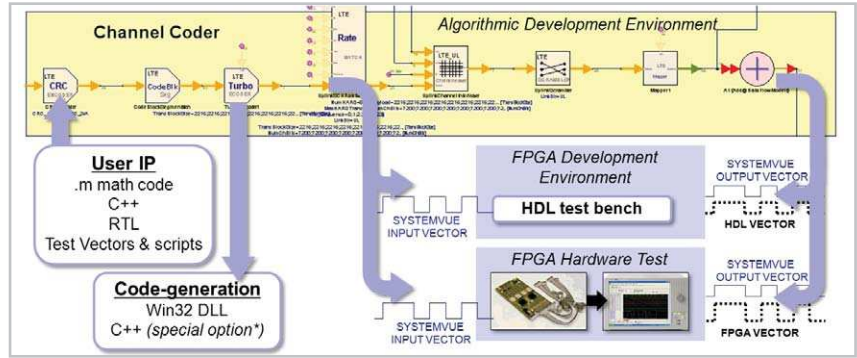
Channel Coder

Algorithmic Development Environment

LTE CRC

LTE CodeBlk

LTE Turbo

LTE Rate

LTE_UL

LTE

LTE

User IP
.m math code
C++
RTL
Test Vectors & scripts

Code-generation
Win32 DLL
C++ (special option*)

FPGA Development Environment

HDL test bench

SYSTEMVUE INPUT VECTOR

SYSTEMVUE OUTPUT VECTOR

HDL VECTOR

FPGA Hardware Test

SYSTEMVUE INPUT VECTOR

SYSTEMVUE OUTPUT VECTOR

FPGA VECTOR